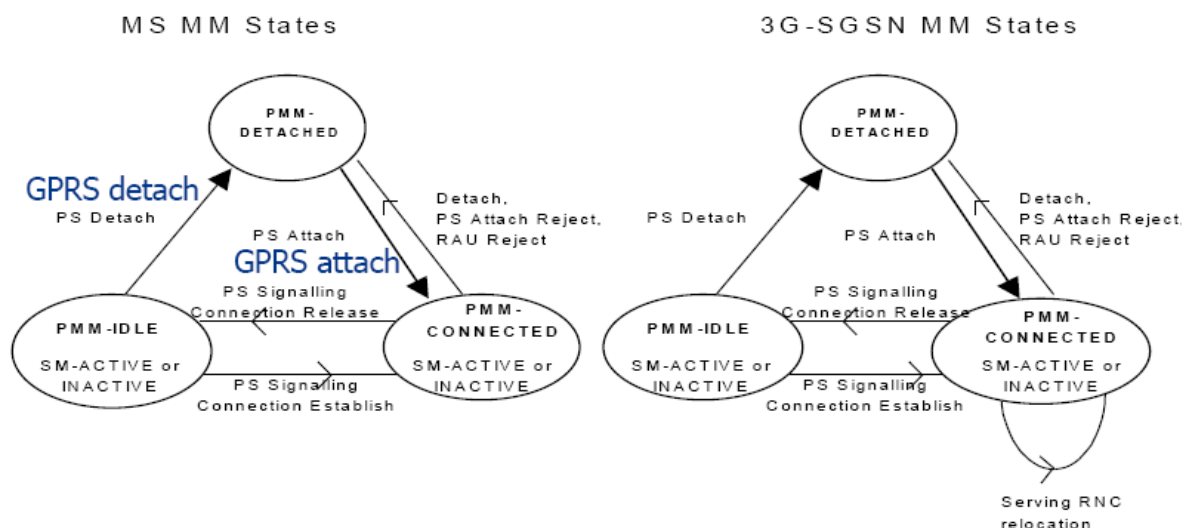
MS MM States

PMM-DETACHED

GPRS detach

PS Detach

PS Attach

GPRS attach

Detach, PS Attach Reject, RAU Reject

PMM-IDLE

SM-ACTIVE or INACTIVE

PS Signalling Connection Release

PS Signalling Connection Establish

PMM-CONNECTED

SM-ACTIVE or INACTIVE

3G-SGSN MM States

PMM-DETACHED

PS Detach

PS Attach

Detach, PS Attach Reject, RAU Reject

PMM-IDLE

SM-ACTIVE or INACTIVE

PS Signalling Connection Release

PS Signalling Connection Establish

PMM-CONNECTED

SM-ACTIVE or INACTIVE

Serving RNC relocation